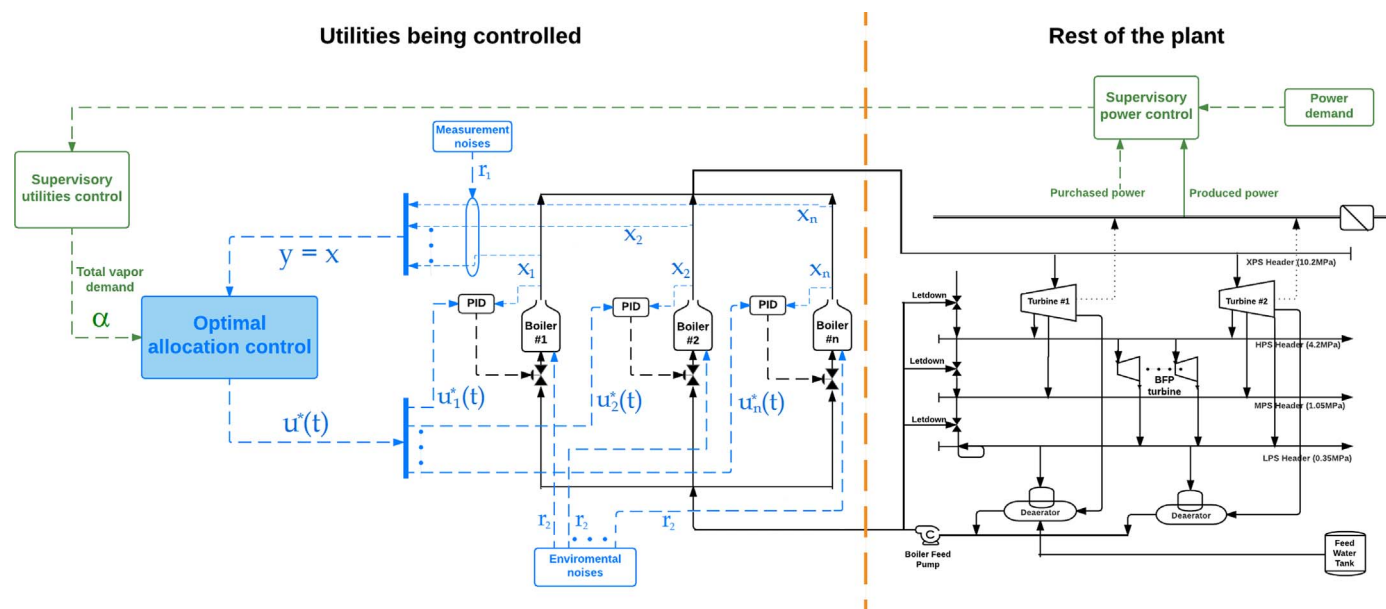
Utilities being controlled

Rest of the plant

Supervisory power control

Power demand

Measurement noises

$r_1$

Supervisory utilities control

Purchased power

Produced power

$x_n$

$x_2$

$y = x$

XPS Header (10.2MPa)

Total vapor demand

$x_1$

$x_2$

$x_n$

Letdown

Turbine #1

Turbine #2

$\alpha$

PID

PID

PID

Optimal allocation control

Boiler #1

Boiler #2

Boiler #n

HPS Header (4.2MPa)

Letdown

BFP turbine

$u^*_1(t)$

$u^*_2(t)$

$u^*_n(t)$

MPS Header (1.05MPa)

$u^*(t)$

Letdown

LPS Header (0.35MPa)

Deaerator

Deaerator

$r_2$

$r_2$

$r_2$

Boiler Feed Pump

Feed Water Tank

Enviromental noises